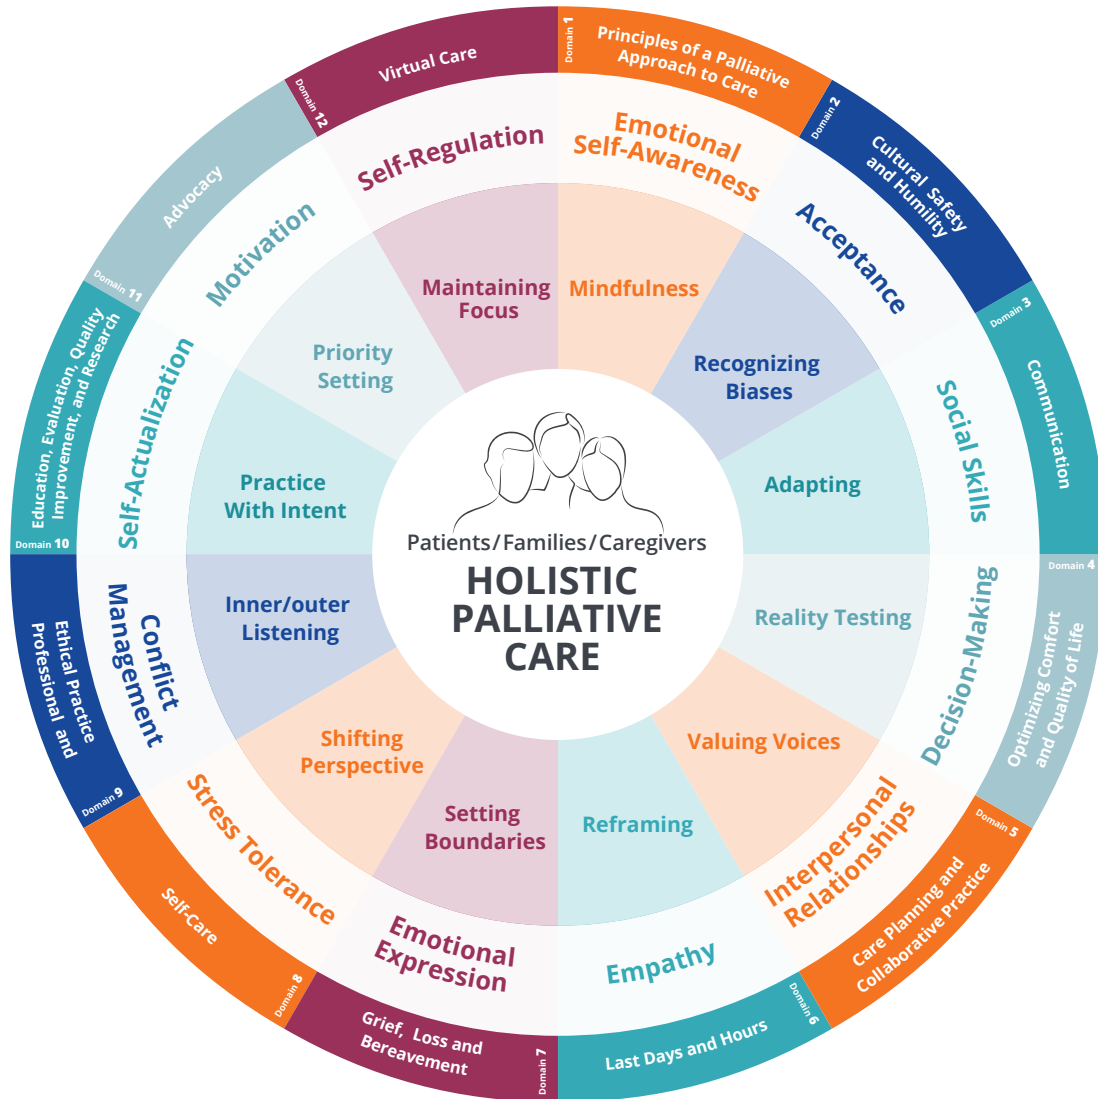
Domain 1
Principles of a Palliative Approach to Care

Domain 2
Cultural Safety and Humility

Domain 3
Communication

Domain 4
Optimizing Comfort and Quality of Life

Domain 5
Care Planning and Collaborative Practice

Domain 6
Last Days and Hours

Domain 7
Grief, Loss and Bereavement

Domain 8
Self-Care

Domain 9
Professional and Ethical Practice

Domain 10
Education, Evaluation, Quality Improvement, and Research

Domain 11
Advocacy

Domain 12
Virtual Care

Self-Regulation
Emotional Self-Awareness
Acceptance
Social Skills
Decision-Making
Interpersonal Relationships
Empathy
Emotional Expression
Stress Tolerance
Conflict Management
Self-Actualization
Motivation

Maintaining Focus
Mindfulness
Recognizing Biases
Adapting
Reality Testing
Valuing Voices
Reframing
Setting Boundaries
Shifting Perspective
Inner/outer Listening
Practice With Intent
Priority Setting

Patients/Families/Caregivers
HOLISTIC PALLIATIVE CARE